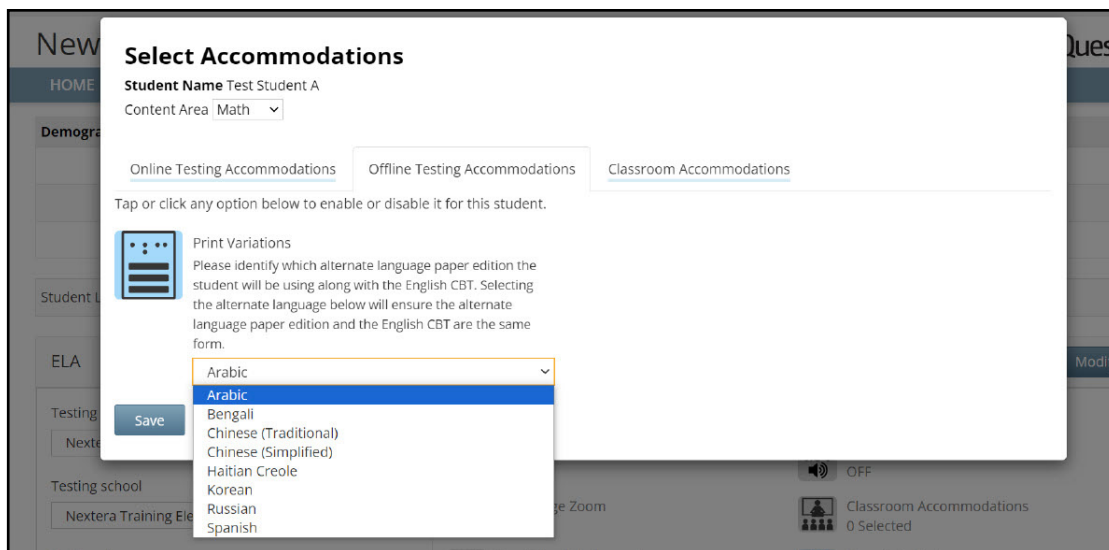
New
HOME
Demogra
Student L
ELA
Testing
Nexte
Testing school
Nextera Training Ele
Ques
Modi

Select Accommodations
Student Name Test Student A
Content Area Math

Online Testing Accommodations
Offline Testing Accommodations
Classroom Accommodations

Tap or click any option below to enable or disable it for this student.

Print Variations
Please identify which alternate language paper edition the student will be using along with the English CBT. Selecting the alternate language below will ensure the alternate language paper edition and the English CBT are the same form.

Arabic
Arabic
Bengali
Chinese (Traditional)
Chinese (Simplified)
Haitian Creole
Korean
Russian
Spanish

Save

ge Zoom
OFF
Classroom Accommodations
0 Selected